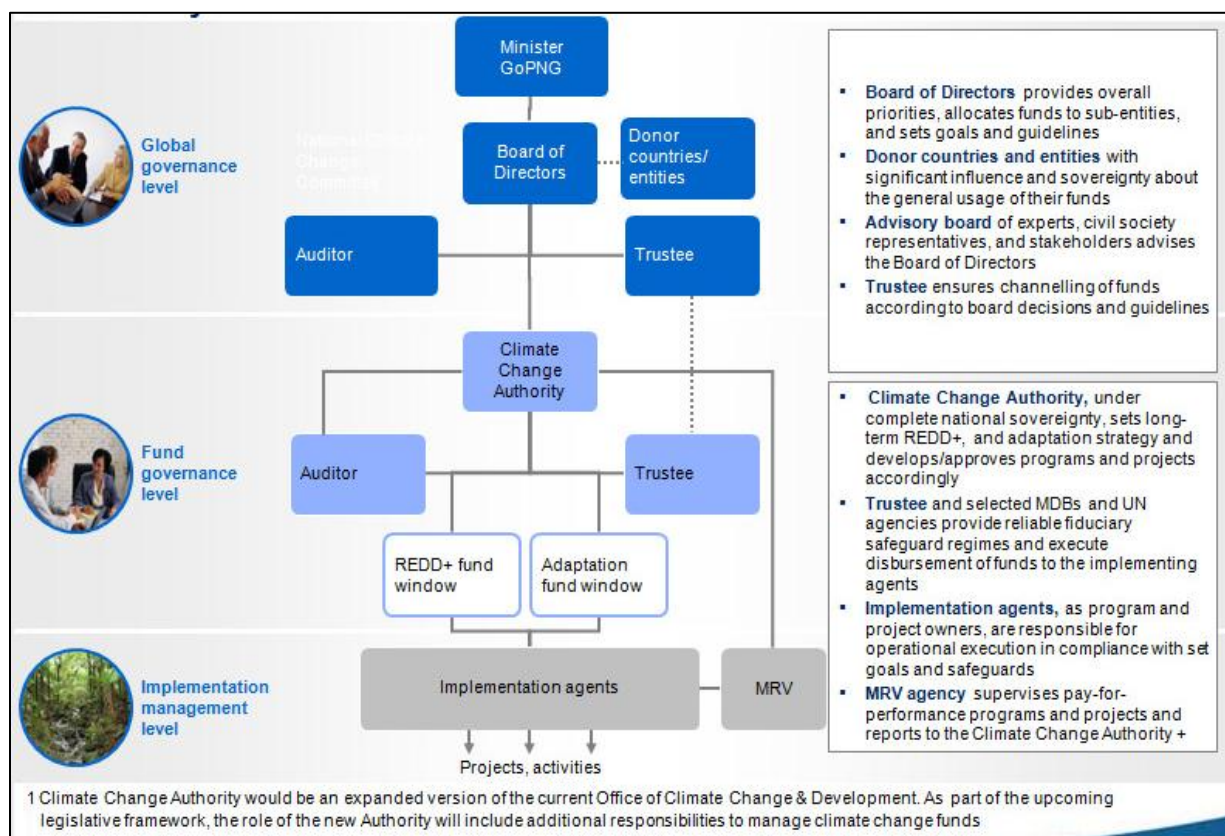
Global governance level

Minister GoPNG

National Climate Change Committee

Board of Directors

Donor countries/ entities

Auditor

Trustee

Fund governance level

Climate Change Authority

Auditor

Trustee

REDD+ fund window

Adaptation fund window

Implementation management level

Implementation agents

MRV

Projects, activities

- **Board of Directors** provides overall priorities, allocates funds to sub-entities, and sets goals and guidelines
- **Donor countries and entities** with significant influence and sovereignty about the general usage of their funds
- **Advisory board** of experts, civil society representatives, and stakeholders advises the Board of Directors
- **Trustee** ensures channelling of funds according to board decisions and guidelines

- **Climate Change Authority,** under complete national sovereignty, sets long-term REDD+, and adaptation strategy and develops/approves programs and projects accordingly
- **Trustee** and selected MDBs and UN agencies provide reliable fiduciary safeguard regimes and execute disbursement of funds to the implementing agents
- **Implementation agents,** as program and project owners, are responsible for operational execution in compliance with set goals and safeguards
- **MRV agency** supervises pay-for-performance programs and projects and reports to the Climate Change Authority +

1 Climate Change Authority would be an expanded version of the current Office of Climate Change & Development. As part of the upcoming legislative framework, the role of the new Authority will include additional responsibilities to manage climate change funds